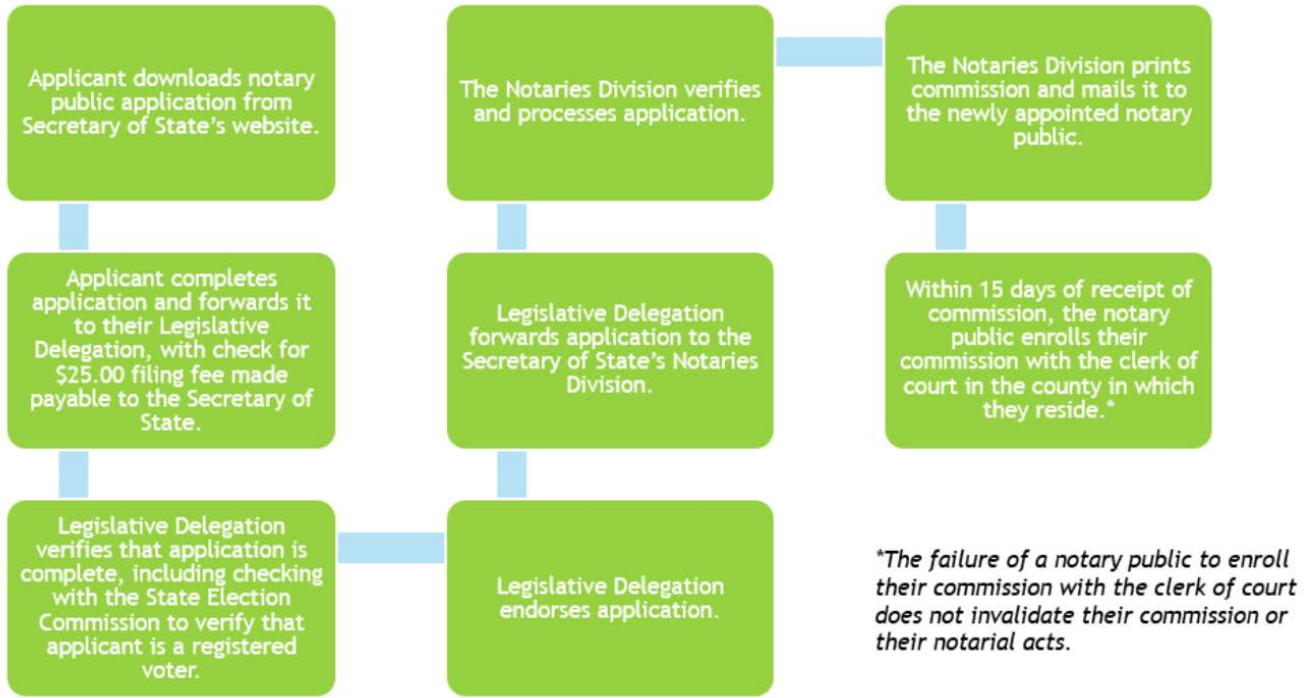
Applicant downloads notary public application from Secretary of State's website.

Applicant completes application and forwards it to their Legislative Delegation, with check for $25.00 filing fee made payable to the Secretary of State.

Legislative Delegation verifies that application is complete, including checking with the State Election Commission to verify that applicant is a registered voter.

Legislative Delegation endorses application.

Legislative Delegation forwards application to the Secretary of State's Notaries Division.

The Notaries Division verifies and processes application.

The Notaries Division prints commission and mails it to the newly appointed notary public.

Within 15 days of receipt of commission, the notary public enrolls their commission with the clerk of court in the county in which they reside.*

*The failure of a notary public to enroll their commission with the clerk of court does not invalidate their commission or their notarial acts.